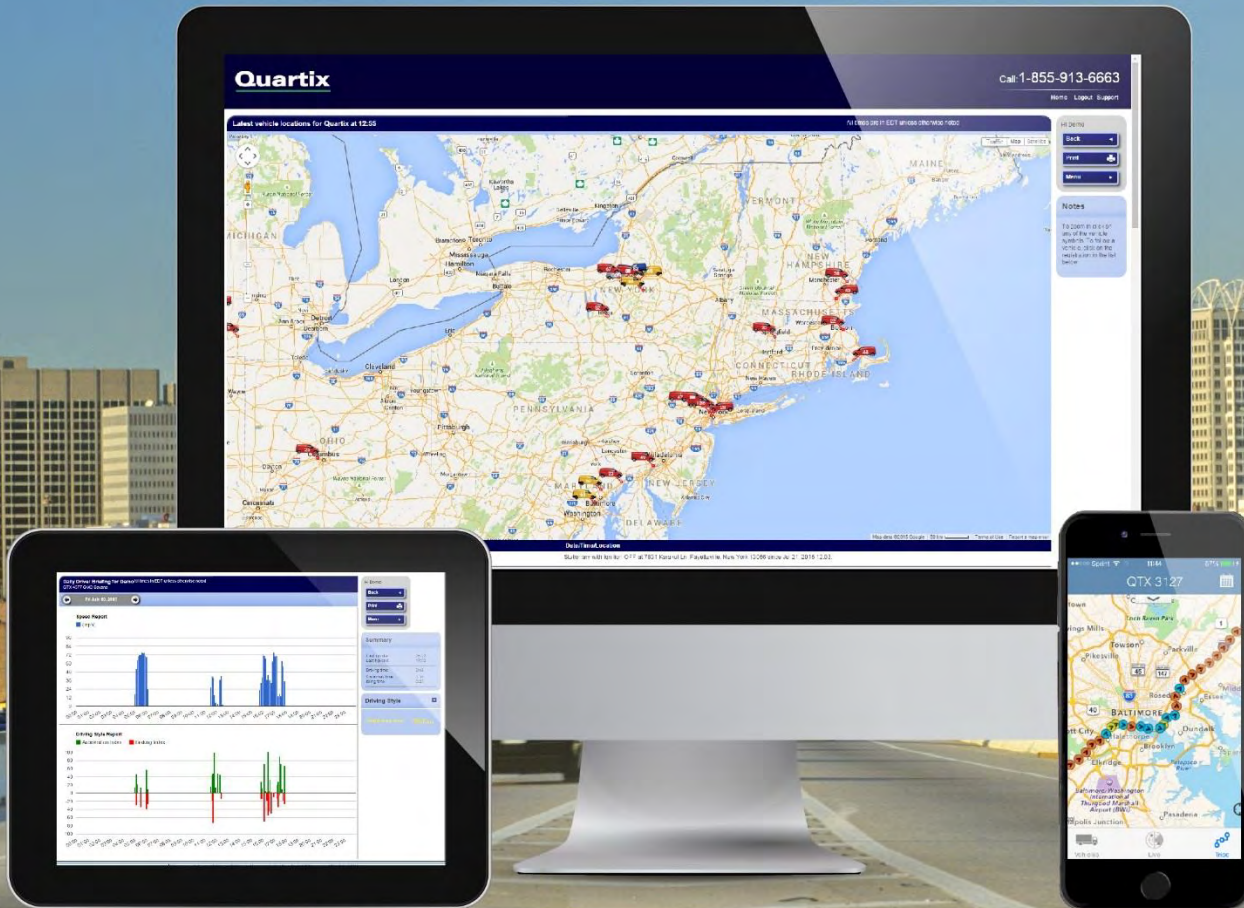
Quartix

Call: 1-855-913-6663

Home Logout Support

Latest vehicle locations for Quartix at 12:55

All times are in EDT unless otherwise noted

Traffic Map Satellite

Hi Demo

Back

Print

Menu

Notes

To zoom in click on any of the vehicle symbols. To follow a vehicle click on the registration in the list below.

MAINE

VERMONT

NEW HAMPSHIRE

MASSACHUSETTS

CONNECTICUT

RHODE ISLAND

NEW YORK

PENNSYLVANIA

OHIO

NEW JERSEY

MARYLAND

DELAWARE

MICHIGAN

Toronto

Mississauga

Hamilton

Buffalo

Rochester

Albany

Boston

Cleveland

Pittsburgh

Columbus

Dayton

Cincinnati

Philadelphia

Baltimore

Washington

Detroit

London

Kingston

Hartford

Map data ©2015 Google Terms of Use Report a map error

Date/Time/Location

Stationary with ignition OFF at 7601 Kinsmill Ln, Fayetteville, New York 13066 since Jul 21 2015 12:03

Daily Driver Briefing for Demo

QTX 4277 Quiz Scores

Fri Jun 05 2015

Hi Demo

Back

Print

Menu

Speed Report

Summary

Driving Style

Driving Style Report

Acceleration index

Braking index

Sprint

11:44

QTX 3127

Towson

Pikesville

BALTIMORE

Brooklyn

Dundalk

Rosedale

Parkville

Ellicott City

Elkridge

Pasadena

Glen Burnie

Baltimore/Washington International Thurgood Marshall Airport (BWI)

Vehicles

Live

Trips